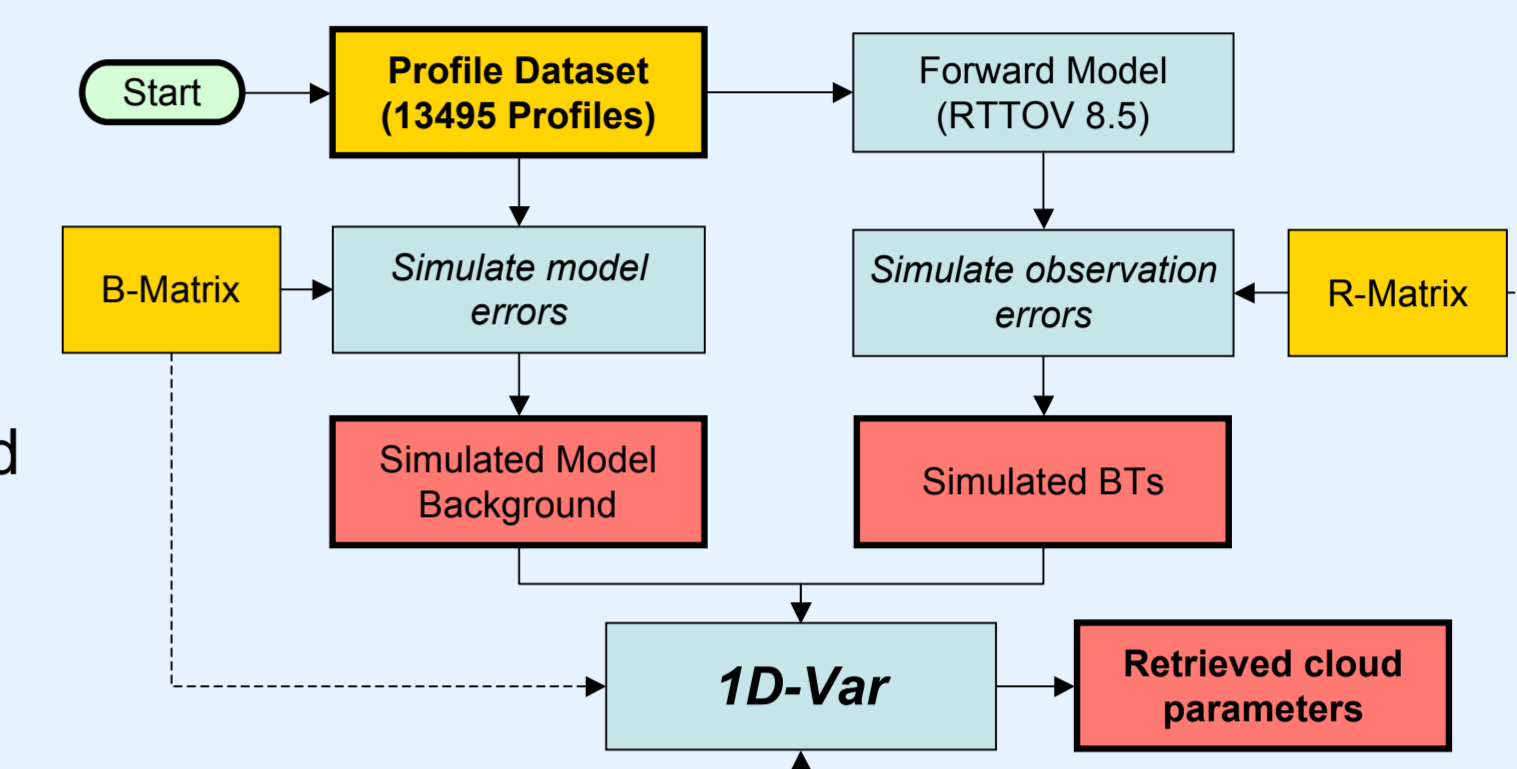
Start

Profile Dataset (13495 Profiles)

Forward Model (RTTOV 8.5)

B-Matrix

Simulate model errors

Simulate observation errors

R-Matrix

d

Simulated Model Background

Simulated BTs

1D-Var

Retrieved cloud parameters